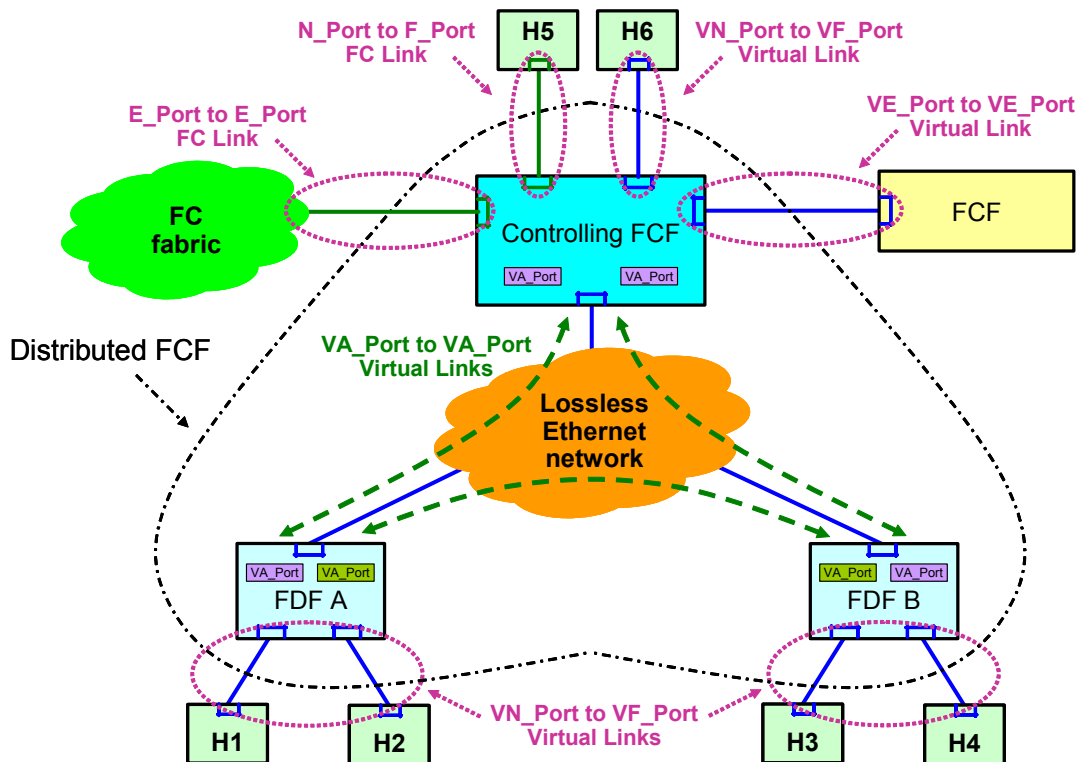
N_Port to F_Port
FC Link

H5

H6

VN_Port to VF_Port
Virtual Link

E_Port to E_Port
FC Link

VE_Port to VE_Port
Virtual Link

FC
fabric

Controlling FCF

FCF

VA_Port

VA_Port

Distributed FCF

VA_Port to VA_Port
Virtual Links

Lossless
Ethernet
network

VA_Port

VA_Port

FDF A

VA_Port

VA_Port

FDF B

H1

H2

VN_Port to VF_Port
Virtual Links

H3

H4